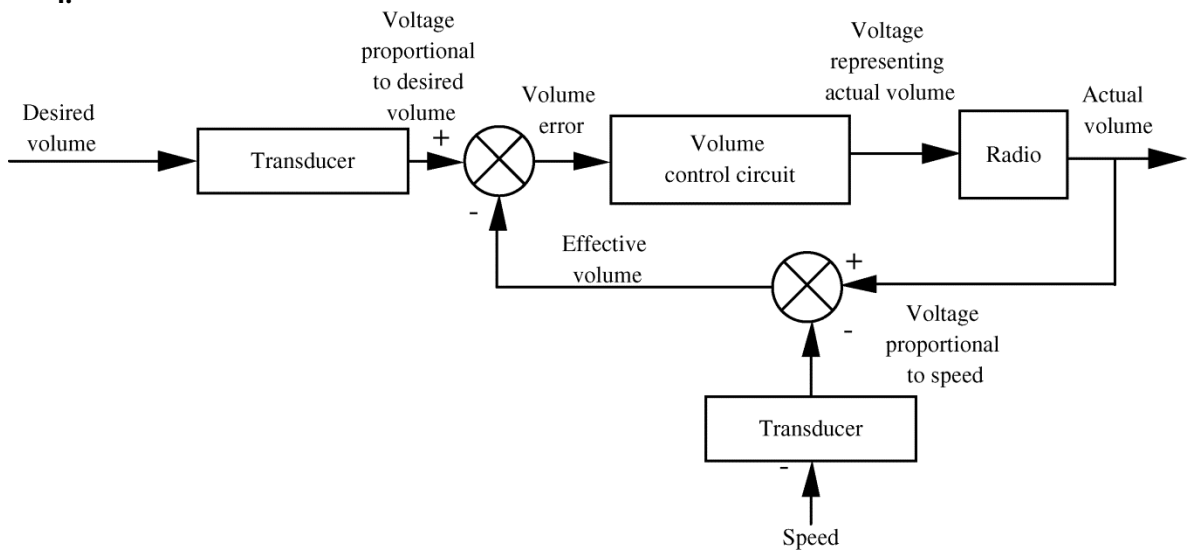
Desired volume

Transducer

Voltage proportional to desired volume

+

-

Volume error

Volume control circuit

Voltage representing actual volume

Radio

Actual volume

Effective volume

+

-

Voltage proportional to speed

Transducer

-

Speed